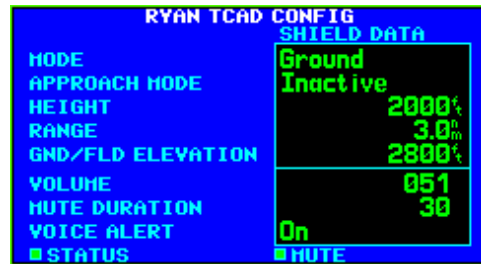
RYAN TCAD CONFIG
SHIELD DATA

| MODE | Ground |
|---|---|
| APPROACH MODE | Inactive |
| HEIGHT | 2000ft |
| RANGE | 3.0nm |
| GND/FLD ELEVATION | 2800ft |
| VOLUME | 051 |
| MUTE DURATION | 30 |
| VOICE ALERT | On |

STATUS
MUTE